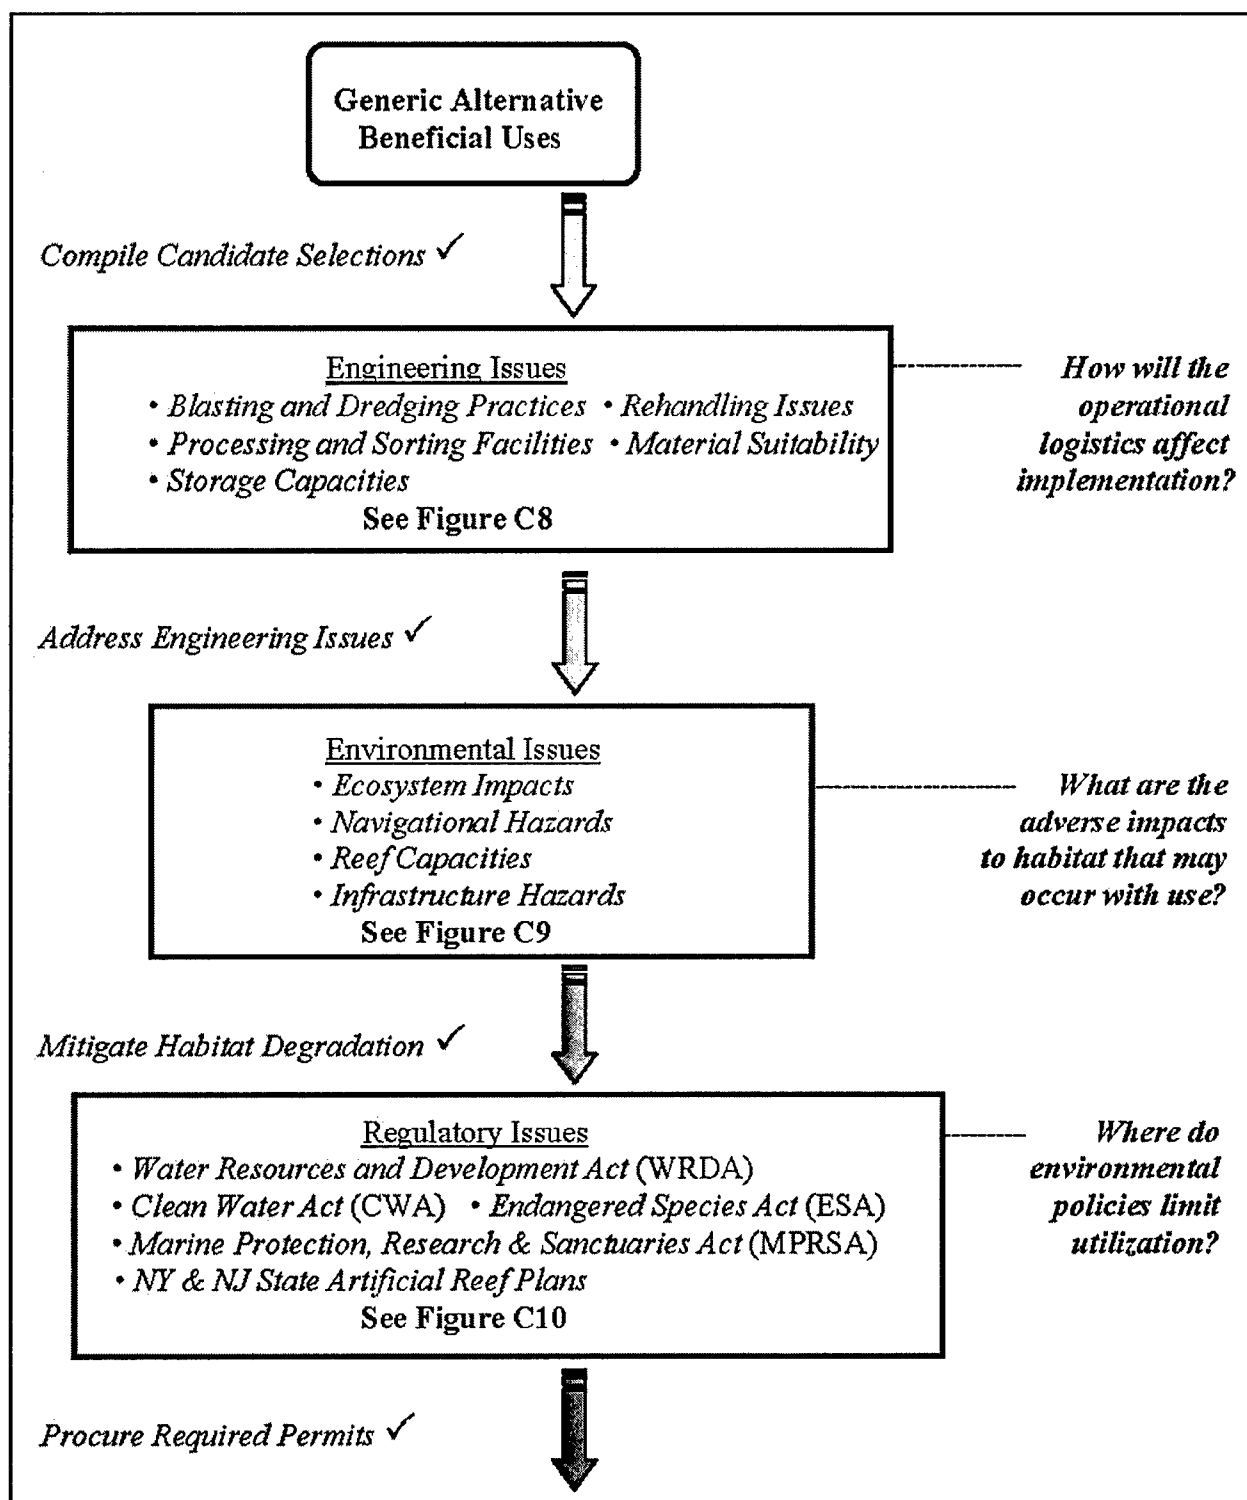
Generic Alternative Beneficial Uses

Compile Candidate Selections ✓

Engineering Issues
• Blasting and Dredging Practices • Rehandling Issues
• Processing and Sorting Facilities • Material Suitability
• Storage Capacities
See Figure C8

How will the operational logistics affect implementation?

Address Engineering Issues ✓

Environmental Issues
• Ecosystem Impacts
• Navigational Hazards
• Reef Capacities
• Infrastructure Hazards
See Figure C9

What are the adverse impacts to habitat that may occur with use?

Mitigate Habitat Degradation ✓

Regulatory Issues
• Water Resources and Development Act (WRDA)
• Clean Water Act (CWA) • Endangered Species Act (ESA)
• Marine Protection, Research & Sanctuaries Act (MPRSA)
• NY & NJ State Artificial Reef Plans
See Figure C10

Where do environmental policies limit utilization?

Procure Required Permits ✓